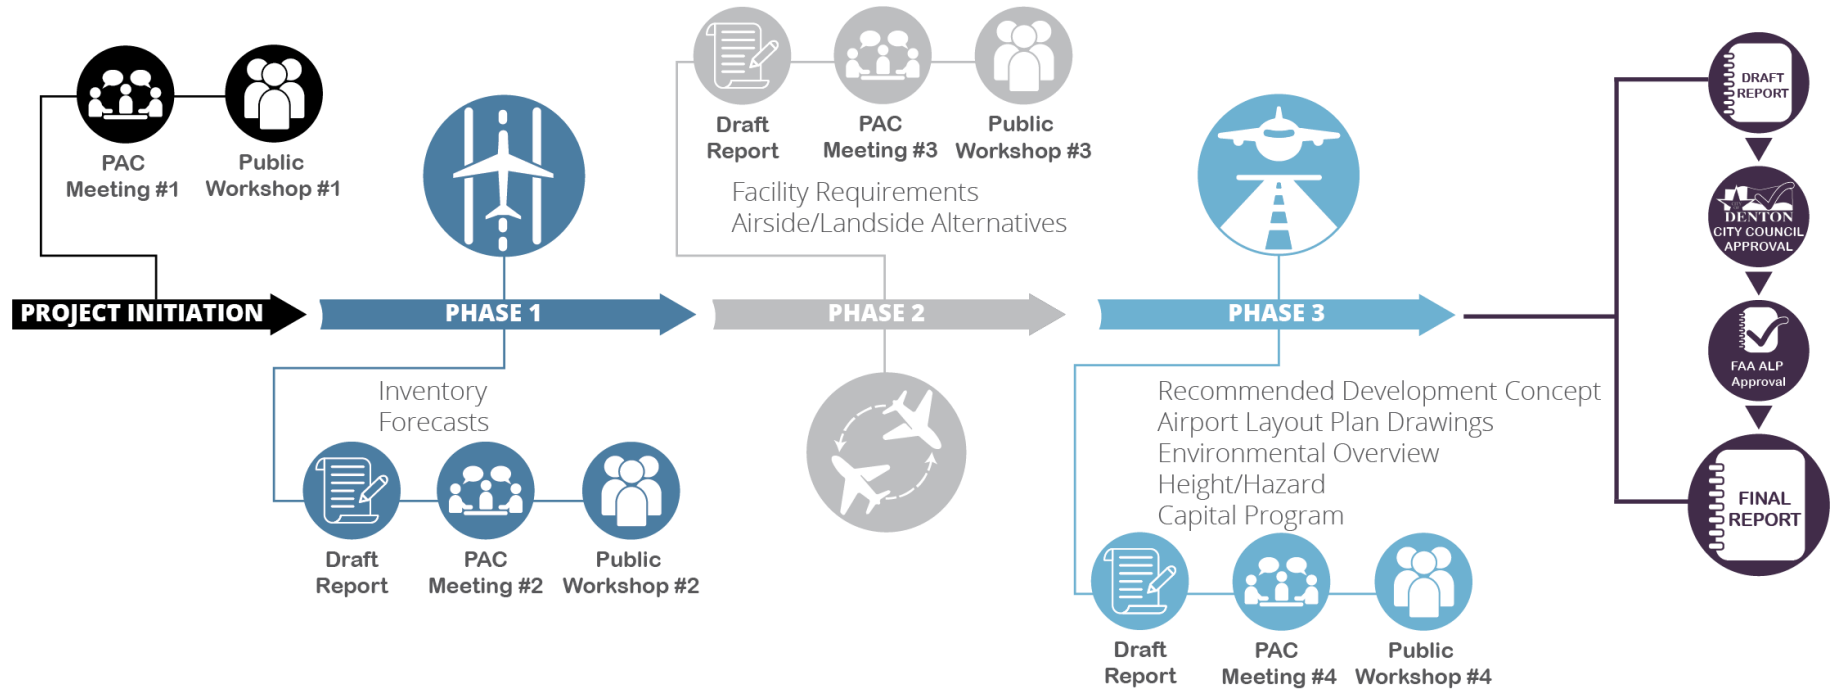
PAC Meeting #1

Public Workshop #1

PROJECT INITIATION

PHASE 1

Inventory
Forecasts

Draft Report

PAC Meeting #2

Public Workshop #2

Draft Report

PAC Meeting #3

Public Workshop #3

Facility Requirements
Airside/Landside Alternatives

PHASE 2

PHASE 3

Recommended Development Concept
Airport Layout Plan Drawings
Environmental Overview
Height/Hazard
Capital Program

Draft Report

PAC Meeting #4

Public Workshop #4

DRAFT REPORT

DENTON CITY COUNCIL APPROVAL

FAA ALP Approval

FINAL REPORT